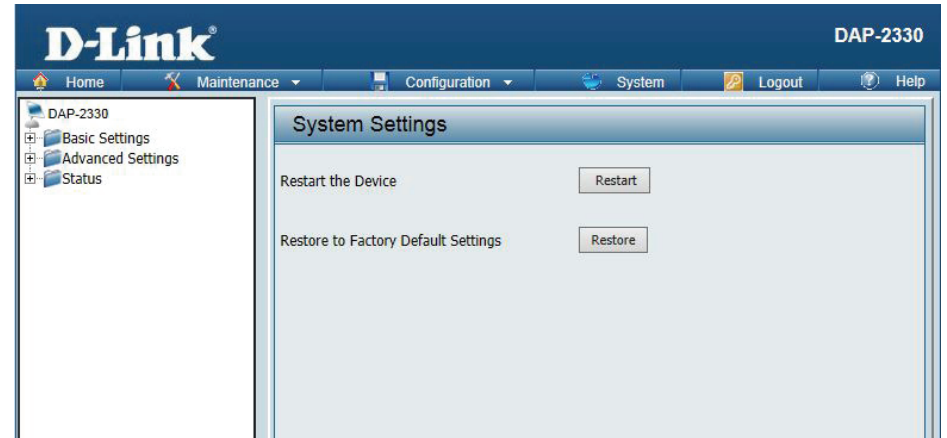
D-Link®

DAP-2330

Home Maintenance ▾ Configuration ▾ System Logout Help

DAP-2330
Basic Settings
Advanced Settings
Status

System Settings

Restart the Device Restart

Restore to Factory Default Settings Restore